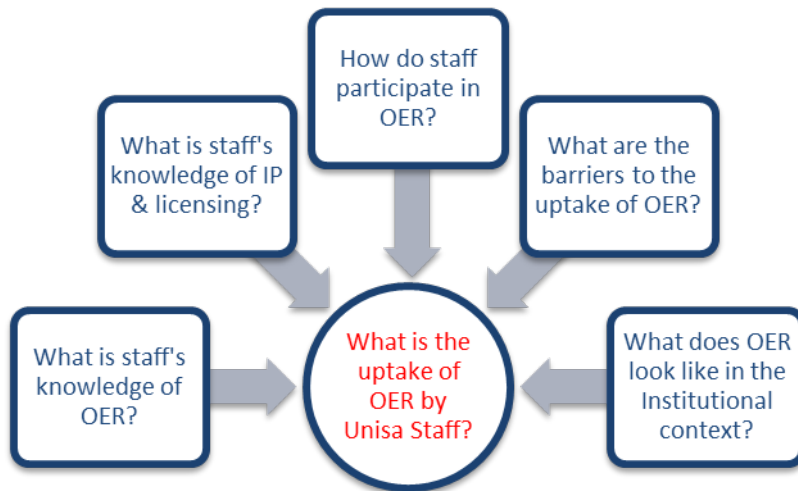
How do staff participate in OER?

What is staff's knowledge of IP & licensing?

What are the barriers to the uptake of OER?

What is staff's knowledge of OER?

What is the uptake of OER by Unisa Staff?

What does OER look like in the Institutional context?